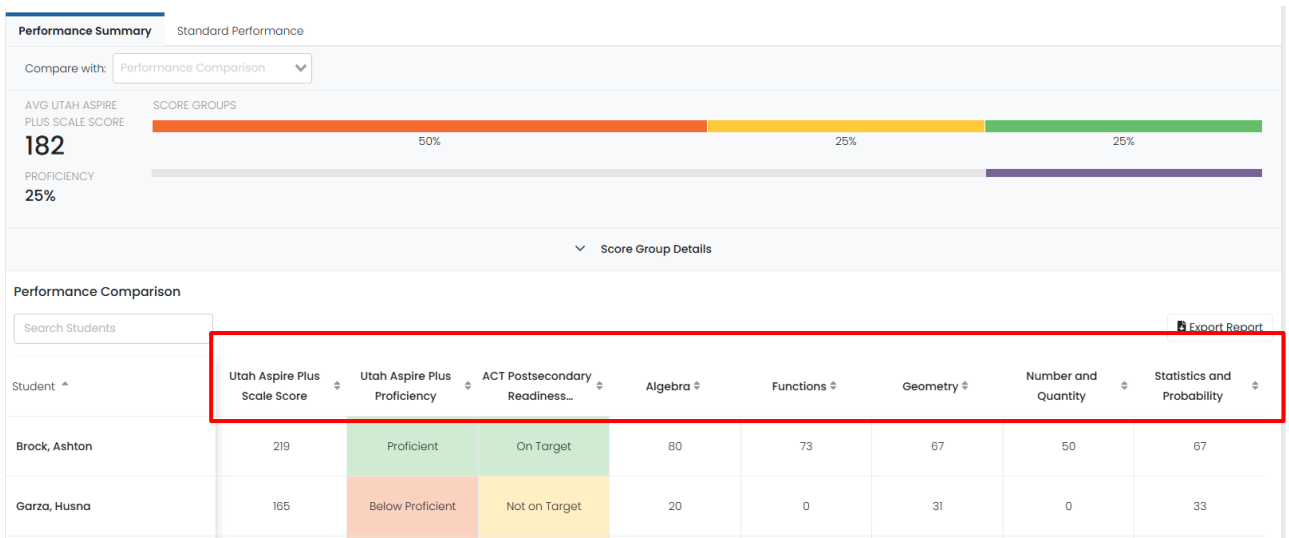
Performance Summary Standard Performance

Compare with: Performance Comparison

AVG UTAH ASPIRE PLUS SCALE SCORE
182

PROFICIENCY
25%

SCORE GROUPS
50% 25% 25%

Score Group Details

Performance Comparison

Search Students

Export Report

| Student | Utah Aspire Plus Scale Score | Utah Aspire Plus Proficiency | ACT Postsecondary Readiness... | Algebra | Functions | Geometry | Number and Quantity | Statistics and Probability |
|---|---|---|---|---|---|---|---|---|
| Brock, Ashton | 219 | Proficient | On Target | 80 | 73 | 67 | 50 | 67 |
| Garza, Husna | 165 | Below Proficient | Not on Target | 20 | 0 | 31 | 0 | 33 |